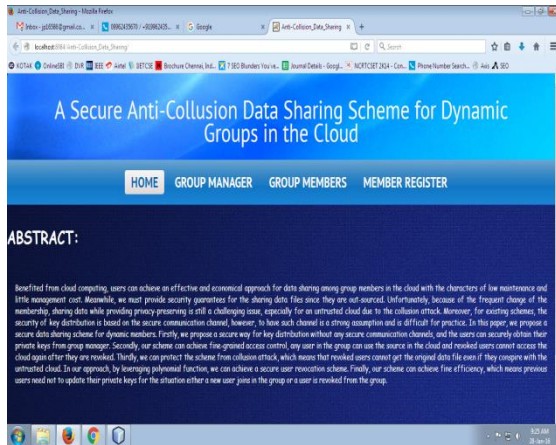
Anti-Collusion_Data_Sharing - Mozilla Firefox

Inbox - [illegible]@gmail.co... × | 08662435970 / +9186624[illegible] × | Google × | Anti-Collusion_Data_Sharing × | +

localhost:8084/Anti-Collusion_Data_Sharing/

Search

KOTAK | OnlineSBI | DVR | BEE | Airtel | IEETCSE | Brochure Chennai, Ind... | 7 SEO Blunders You've... | Journal Details - Googl... | NCRTCSET 2K14 - Con... | Phone Number Search... | Axis | SEO

A Secure Anti-Collusion Data Sharing Scheme for Dynamic Groups in the Cloud

HOME | GROUP MANAGER | GROUP MEMBERS | MEMBER REGISTER

ABSTRACT:

Benefited from cloud computing, users can achieve an effective and economical approach for data sharing among group members in the cloud with the characters of low maintenance and little management cost. Meanwhile, we must provide security guarantees for the sharing data files since they are out-sourced. Unfortunately, because of the frequent change of the membership, sharing data while providing privacy-preserving is still a challenging issue, especially for an untrusted cloud due to the collusion attack. Moreover, for existing schemes, the security of key distribution is based on the secure communication channel, however, to have such channel is a strong assumption and is difficult for practice. In this paper, we propose a secure data sharing scheme for dynamic members. Firstly, we propose a secure way for key distribution without any secure communication channels, and the users can securely obtain their private keys from group manager. Secondly, our scheme can achieve fine-grained access control, any user in the group can use the source in the cloud and revoked users cannot access the cloud again after they are revoked. Thirdly, we can protect the scheme from collusion attack, which means that revoked users cannot get the original data file even if they conspire with the untrusted cloud. In our approach, by leveraging polynomial function, we can achieve a secure user revocation scheme. Finally, our scheme can achieve fine efficiency, which means previous users need not to update their private keys for the situation either a new user joins in the group or a user is revoked from the group.

9:25 AM
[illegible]